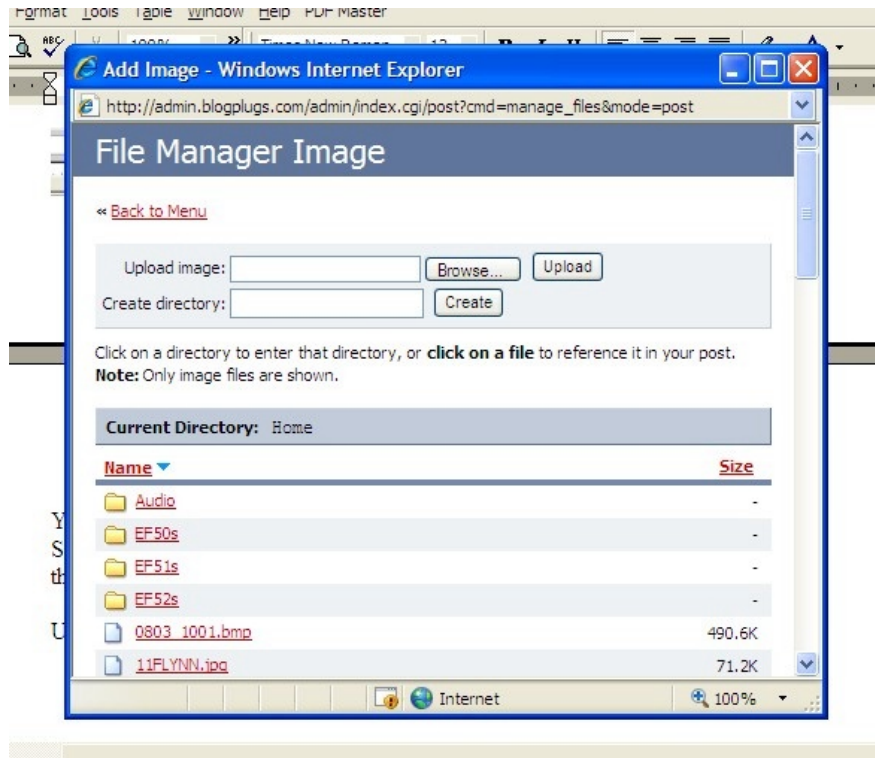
Format Tools Table Window Help PDF Master

Add Image - Windows Internet Explorer

http://admin.blogplugs.com/admin/index.cgi/post?cmd=manage_files&mode=post

File Manager Image

« Back to Menu

Upload image: Browse... Upload

Create directory: Create

Click on a directory to enter that directory, or **click on a file** to reference it in your post.
**Note:** Only image files are shown.

**Current Directory:** Home

| Name | Size |
|---|---|
| Audio | - |
| EF50s | - |
| EF51s | - |
| EF52s | - |
| 0803_1001.bmp | 490.6K |
| 11FLYNN.jpg | 71.2K |

Internet

100%